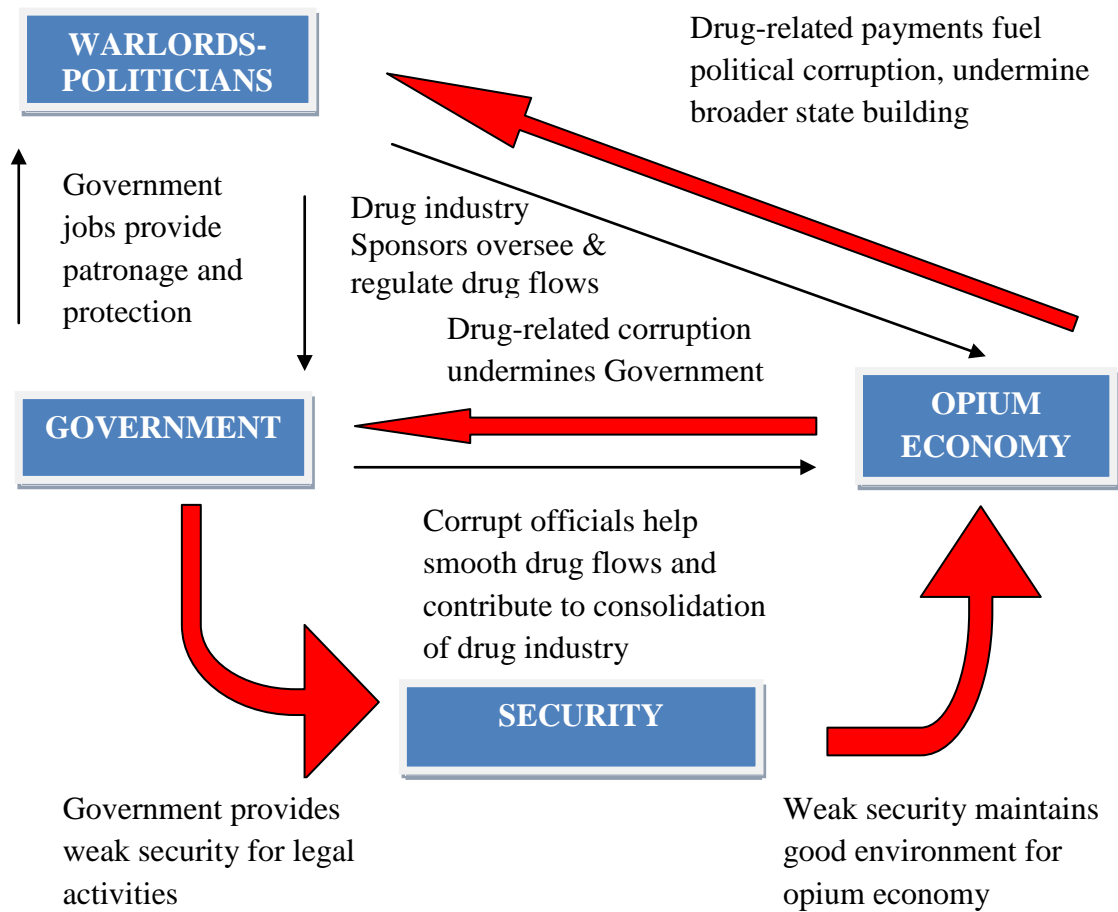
WARLORDS-POLITICIANS

Drug-related payments fuel political corruption, undermine broader state building

Government jobs provide patronage and protection

Drug industry Sponsors oversee & regulate drug flows

Drug-related corruption undermines Government

GOVERNMENT

OPIUM ECONOMY

Corrupt officials help smooth drug flows and contribute to consolidation of drug industry

SECURITY

Government provides weak security for legal activities

Weak security maintains good environment for opium economy